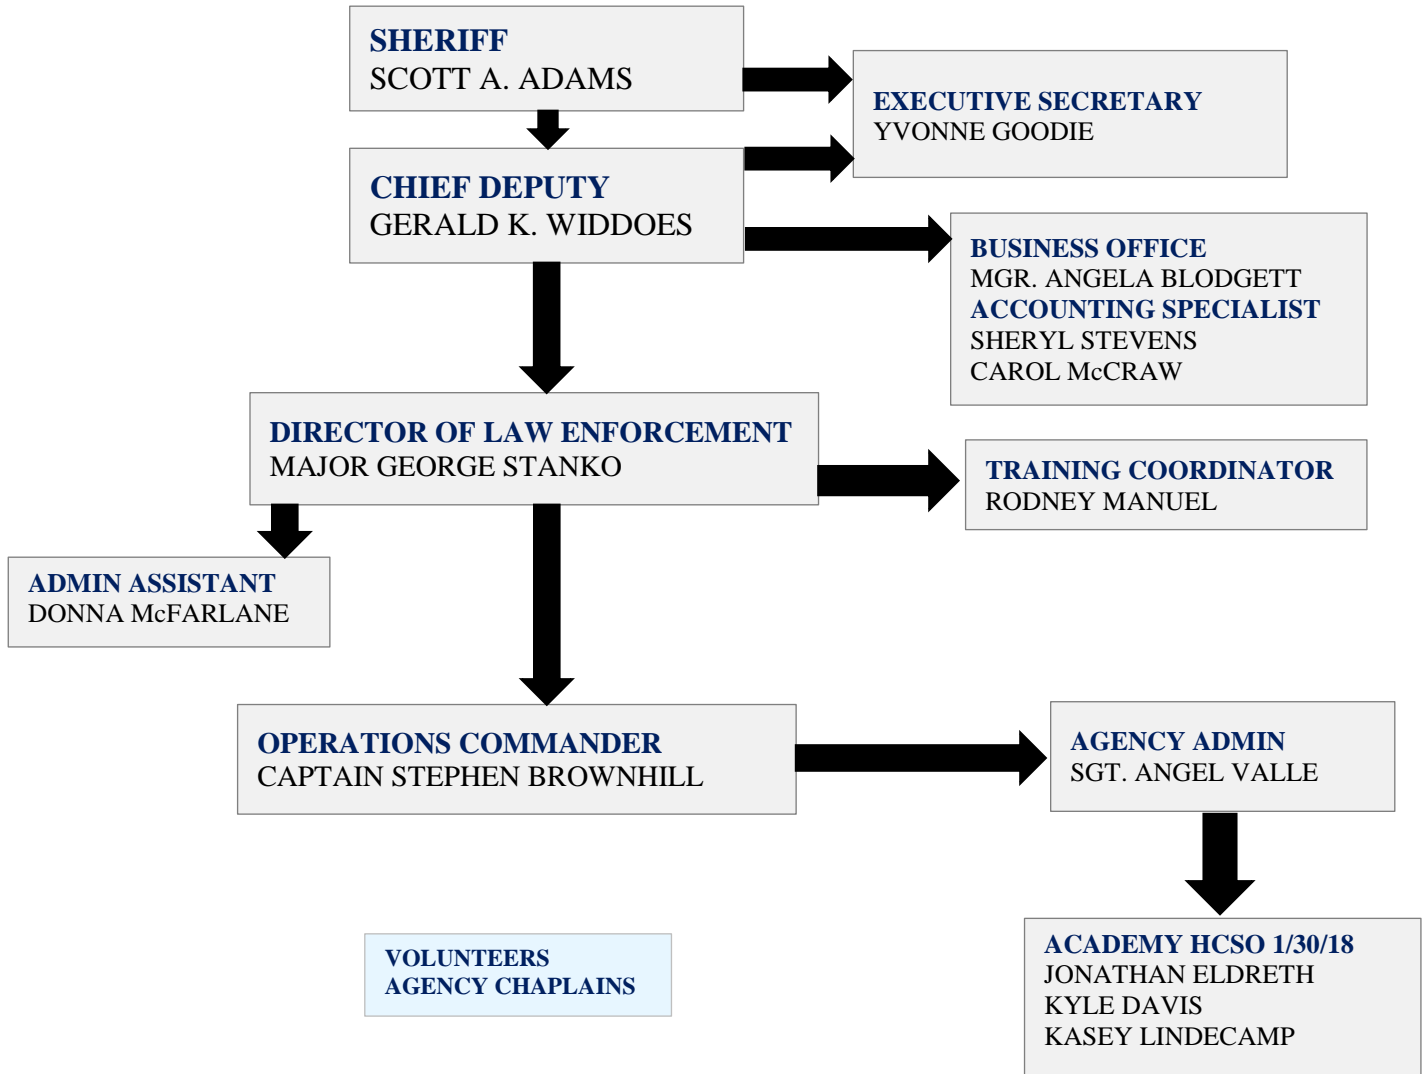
SHERIFF
SCOTT A. ADAMS

EXECUTIVE SECRETARY
YVONNE GOODIE

CHIEF DEPUTY
GERALD K. WIDDOES

BUSINESS OFFICE
MGR. ANGELA BLODGETT
ACCOUNTING SPECIALIST
SHERYL STEVENS
CAROL McCRAW

DIRECTOR OF LAW ENFORCEMENT
MAJOR GEORGE STANKO

TRAINING COORDINATOR
RODNEY MANUEL

ADMIN ASSISTANT
DONNA McFARLANE

OPERATIONS COMMANDER
CAPTAIN STEPHEN BROWNHILL

AGENCY ADMIN
SGT. ANGEL VALLE

VOLUNTEERS
AGENCY CHAPLAINS

ACADEMY HCSO 1/30/18
JONATHAN ELDRETH
KYLE DAVIS
KASEY LINDECAMP